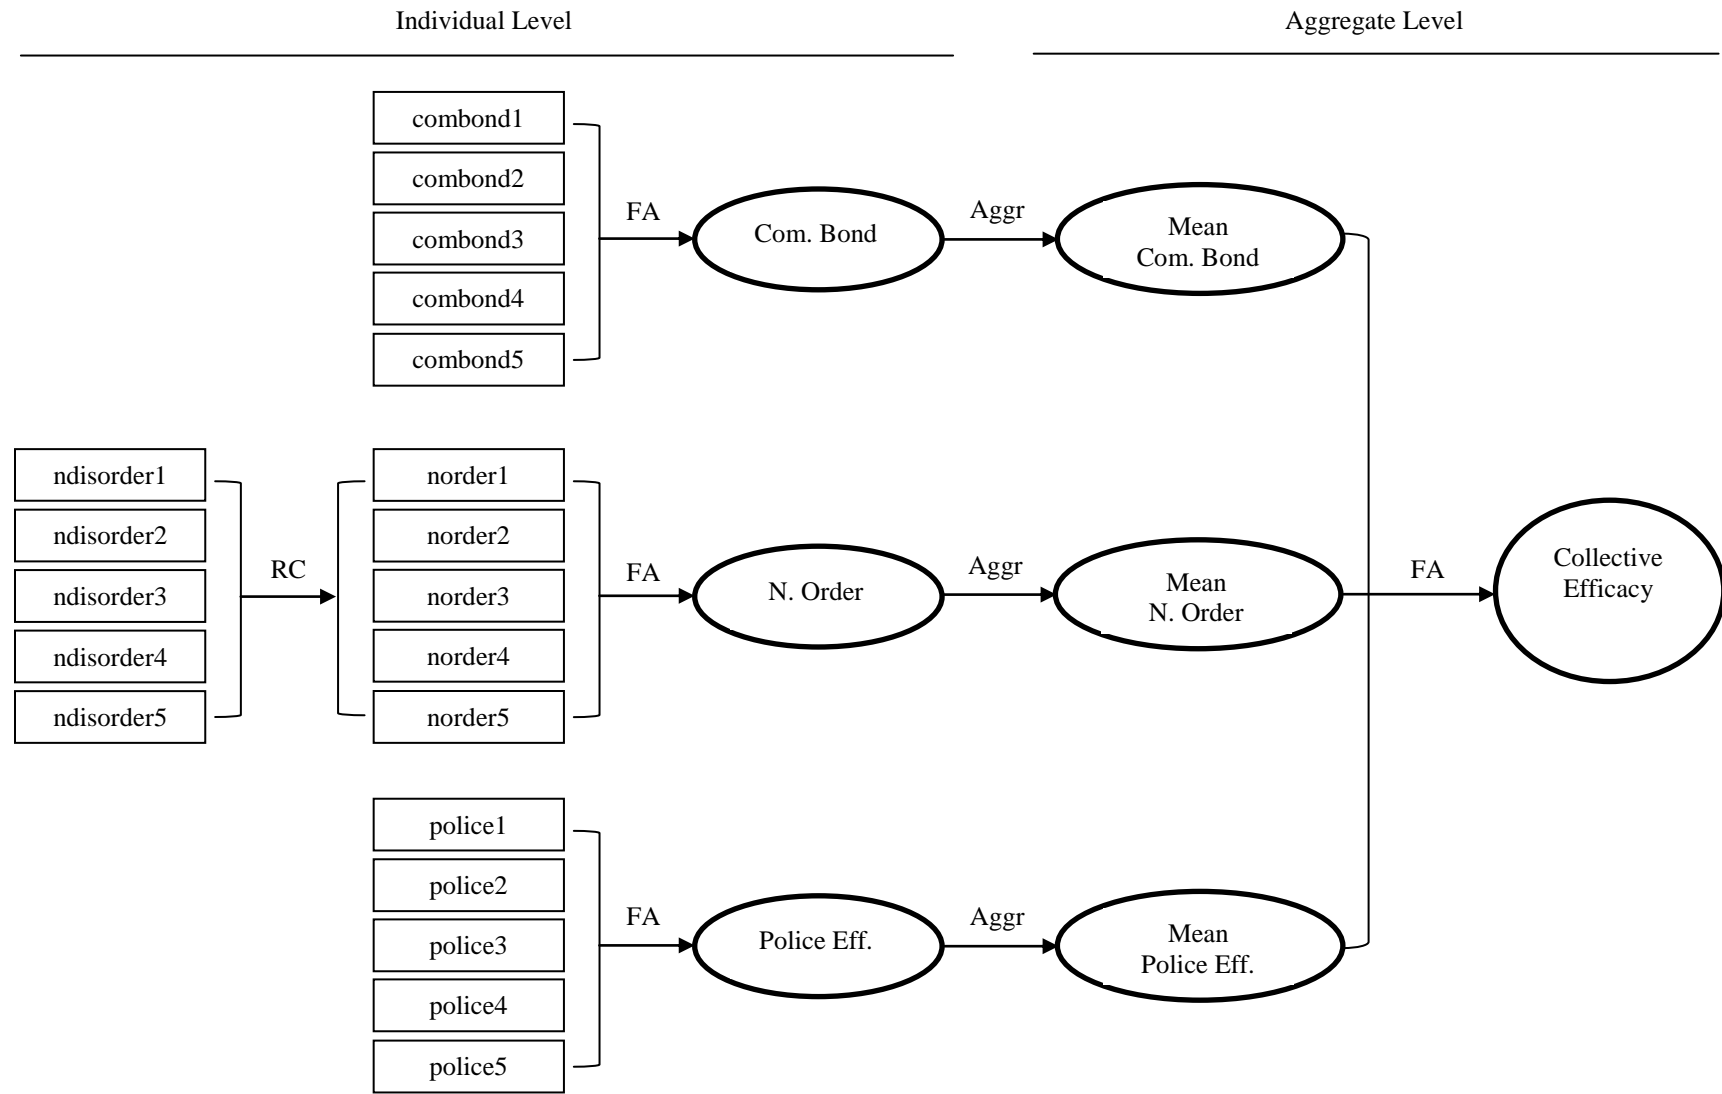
Individual Level

Aggregate Level

combond1
combond2
combond3
combond4
combond5

FA

Com. Bond

Aggr

Mean
Com. Bond

ndisorder1
ndisorder2
ndisorder3
ndisorder4
ndisorder5

RC

norder1
norder2
norder3
norder4
norder5

FA

N. Order

Aggr

Mean
N. Order

FA

Collective
Efficacy

police1
police2
police3
police4
police5

FA

Police Eff.

Aggr

Mean
Police Eff.